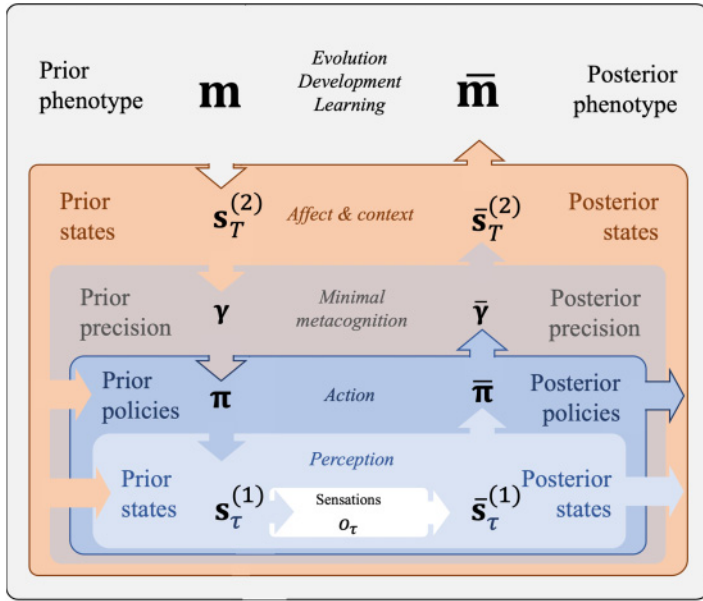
Prior phenotype

$\mathbf{m}$

Evolution
Development
Learning

$\bar{\mathbf{m}}$

Posterior phenotype

Prior states

$\mathbf{s}_T^{(2)}$

Affect & context

$\bar{\mathbf{s}}_T^{(2)}$

Posterior states

Prior precision

$\boldsymbol{\gamma}$

Minimal metacognition

$\bar{\boldsymbol{\gamma}}$

Posterior precision

Prior policies

$\boldsymbol{\pi}$

Action

$\bar{\boldsymbol{\pi}}$

Posterior policies

Perception

Prior states

$\mathbf{s}_\tau^{(1)}$

Sensations
$o_\tau$

$\bar{\mathbf{s}}_\tau^{(1)}$

Posterior states